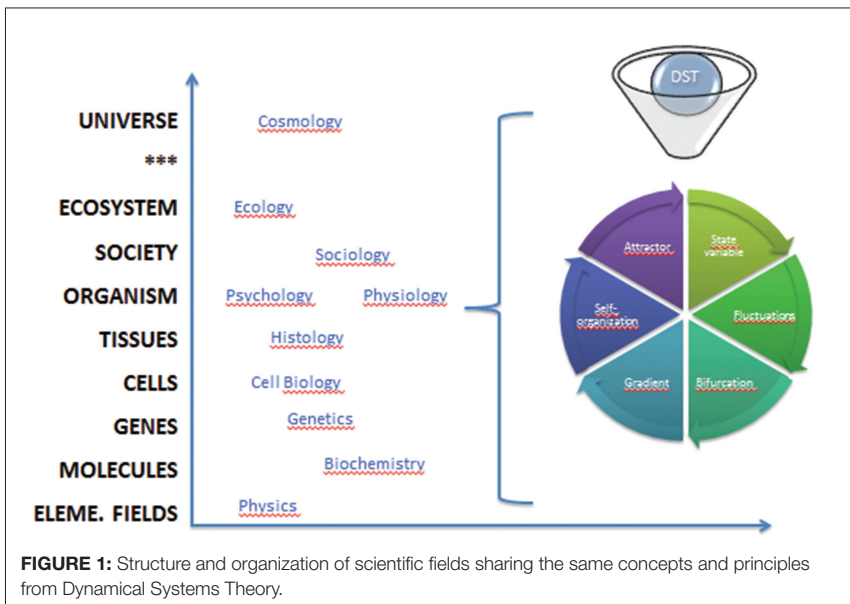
UNIVERSE
***
ECOSYSTEM
SOCIETY
ORGANISM
TISSUES
CELLS
GENES
MOLECULES
ELEME. FIELDS

Cosmology
Ecology
Sociology
Psychology
Physiology
Histology
Cell Biology
Genetics
Biochemistry
Physics

DST

Attractor
State variable
Fluctuations
Bifurcation
Gradient
Self-organization

FIGURE 1: Structure and organization of scientific fields sharing the same concepts and principles from Dynamical Systems Theory.